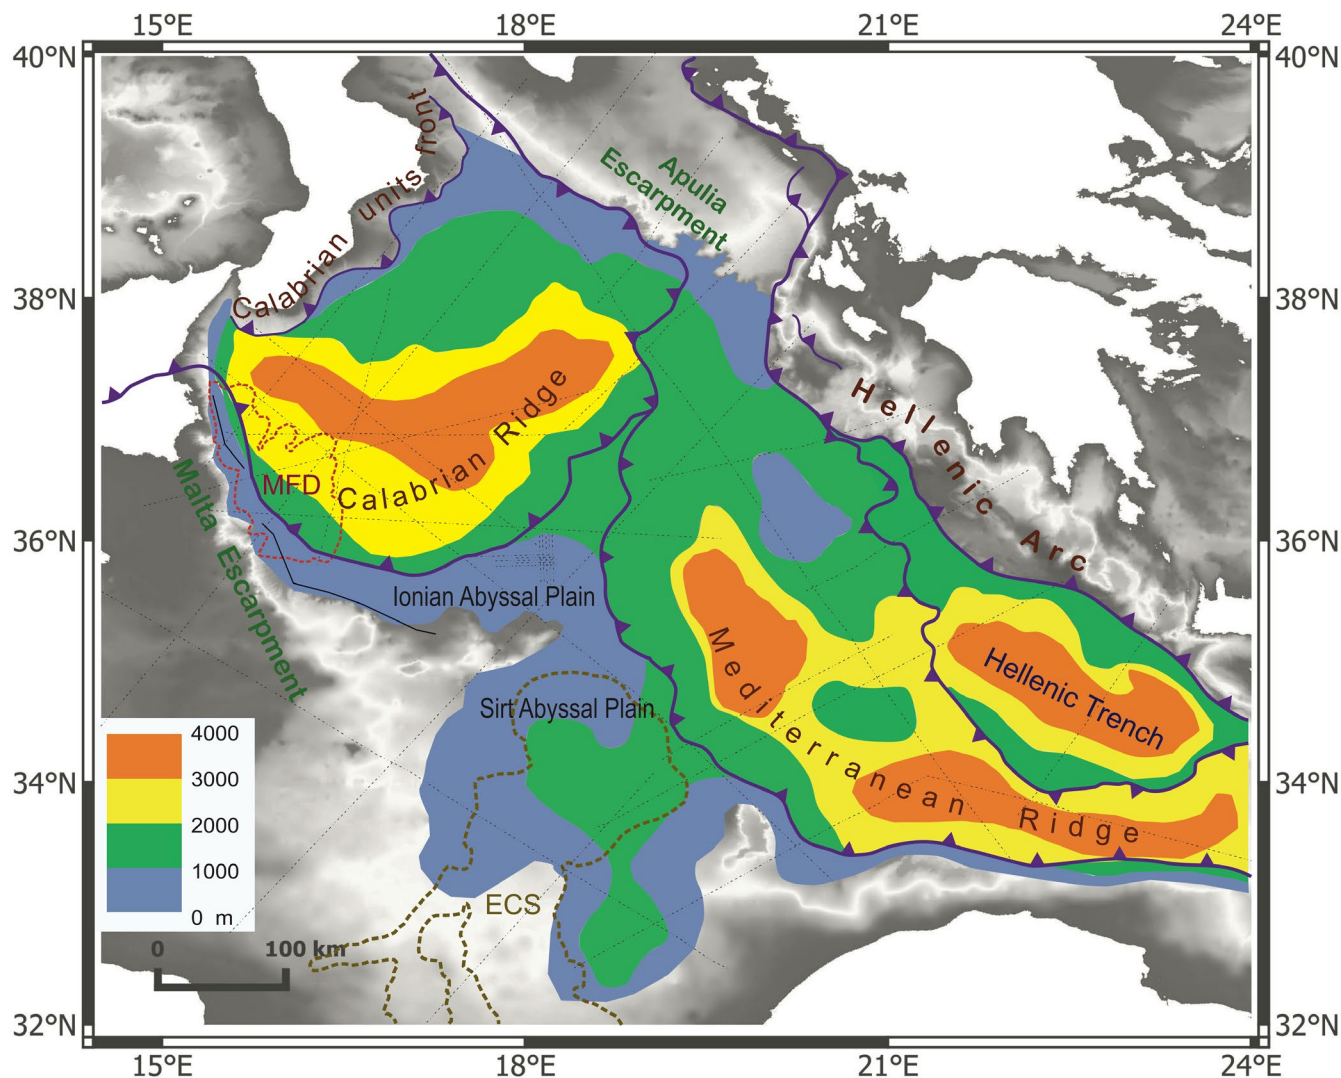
15°E
18°E
21°E
24°E
40°N
38°N
36°N
34°N
32°N
40°N
38°N
36°N
34°N
32°N
Calabrian units front
Apulia Escarpment
Calabrian Ridge
MFD
Hellenic Arc
Malta Escarpment
Ionian Abyssal Plain
Sirt Abyssal Plain
Mediterranean Ridge
Hellenic Trench
ECS
4000
3000
2000
1000
0 m
0
100 km
15°E
18°E
21°E
24°E